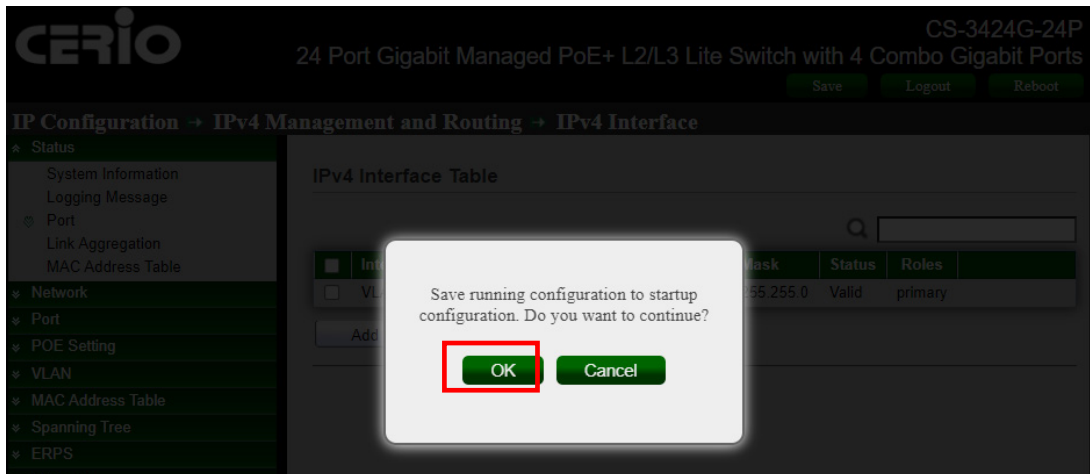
CERIO

CS-3424G-24P

24 Port Gigabit Managed PoE+ L2/L3 Lite Switch with 4 Combo Gigabit Ports

Save Logout Reboot

IP Configuration → IPv4 Management and Routing → IPv4 Interface

Status
System Information
Logging Message
Port
Link Aggregation
MAC Address Table
Network
Port
POE Setting
VLAN
MAC Address Table
Spanning Tree
ERPS

IPv4 Interface Table

| | Int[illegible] | Mask | Status | Roles |
|---|---|---|---|---|
| | VL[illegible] | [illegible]55.255.0 | Valid | primary |

Add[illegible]

Save running configuration to startup configuration. Do you want to continue?

OK Cancel